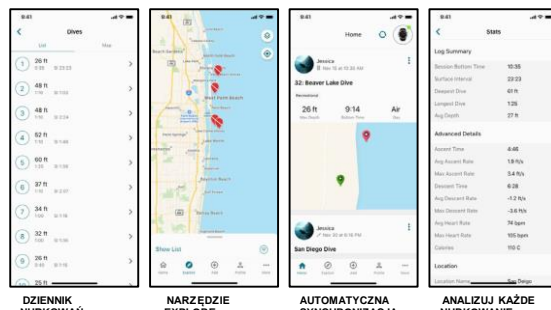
9:41

Dives

List Map

1 26 ft

2 48 ft

3 48 ft

4 62 ft

5 60 ft

6 37 ft

7 34 ft

8 32 ft

9 26 ft

25 ft

9:41

West Palm Beach

Show List

Home Explore Add Profile More

9:41

Home

Jessica

32: Beaver Lake Dive

Recreational

26 ft
Max Depth

9:14
Bottom Time

Air
Gas

Jessica

San Diego Dive

Home Explore Add Profile More

9:41

Stats

Log Summary

| | |
|---|---|
| Session Bottom Time | 10:35 |
| Surface Interval | 23:23 |
| Deepest Dive | 61 ft |
| Longest Dive | 1:26 |
| Avg Depth | 27 ft |

Advanced Details

| | |
|---|---|
| Ascent Time | 4:46 |
| Avg Ascent Rate | 1.8 ft/s |
| Max Ascent Rate | 5.4 ft/s |
| Descent Time | 6:28 |
| Avg Descent Rate | -1.2 ft/s |
| Max Descent Rate | -3.6 ft/s |
| Avg Heart Rate | 74 bpm |
| Max Heart Rate | 105 bpm |
| Calories | 110 C |

Location

Location Name San Diego

DZIENNIK NURKOWAŃ

NARZĘDZIE EXPLORE

AUTOMATYCZNA SYNCHRONIZACJA

ANALIZUJ KAŻDE NURKOWANIE